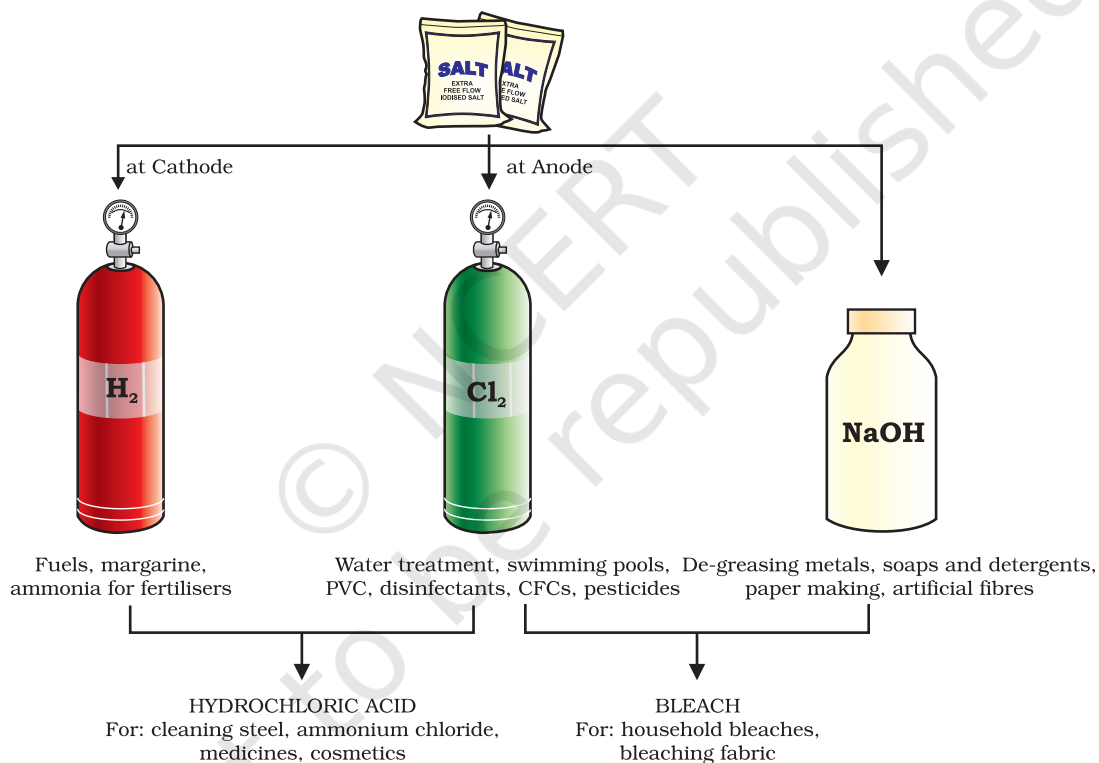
SALT
EXTRA
FREE FLOW
IODISED SALT

SALT
EXTRA
FREE FLOW
IODISED SALT

at Cathode

at Anode

$H_2$

$Cl_2$

NaOH

Fuels, margarine, ammonia for fertilisers

Water treatment, swimming pools, PVC, disinfectants, CFCs, pesticides

De-greasing metals, soaps and detergents, paper making, artificial fibres

HYDROCHLORIC ACID
For: cleaning steel, ammonium chloride, medicines, cosmetics

BLEACH
For: household bleaches, bleaching fabric

© NCERT not to be republished